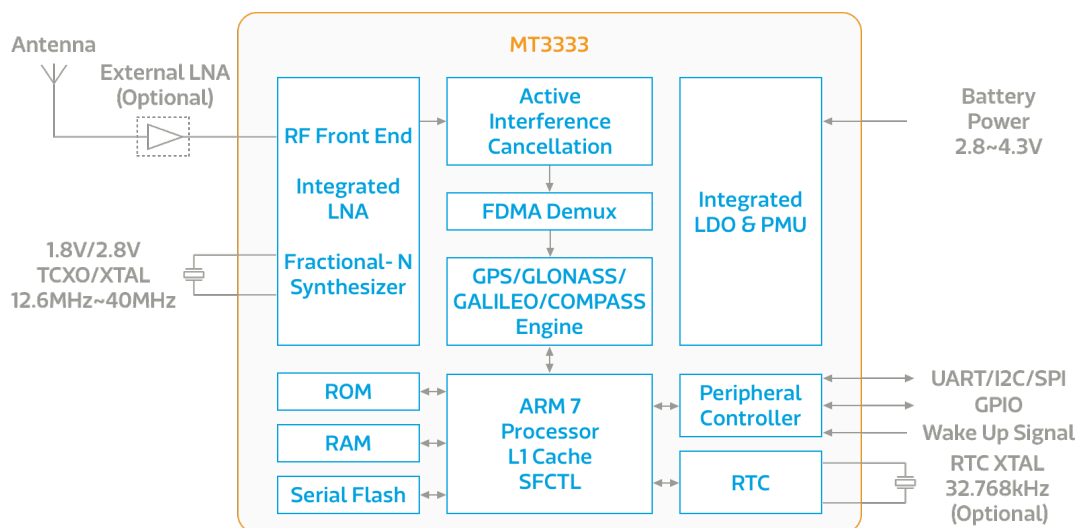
MT3333

Antenna

External LNA (Optional)

RF Front End

Integrated LNA

Fractional- N Synthesizer

Active Interference Cancellation

FDMA Demux

GPS/GLONASS/ GALILEO/COMPASS Engine

Integrated LDO & PMU

Battery Power 2.8~4.3V

1.8V/2.8V TCXO/XTAL 12.6MHz~40MHz

ROM

RAM

Serial Flash

ARM 7 Processor L1 Cache SFCTL

Peripheral Controller

RTC

UART/I2C/SPI

GPIO

Wake Up Signal

RTC XTAL 32.768kHz (Optional)